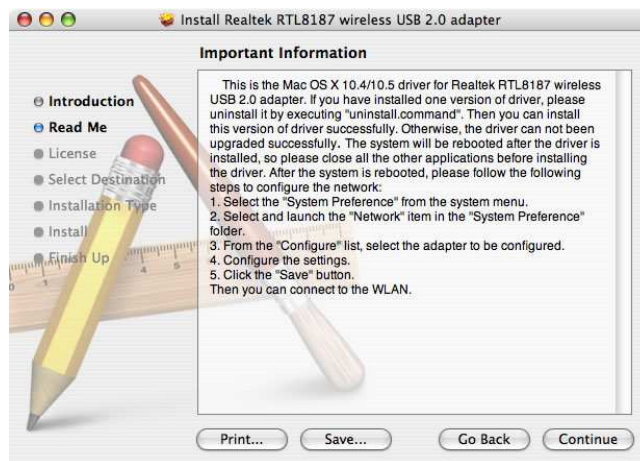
Install Realtek RTL8187 wireless USB 2.0 adapter

Important Information

Introduction
Read Me
License
Select Destination
Installation Type
Install
Finish Up

This is the Mac OS X 10.4/10.5 driver for Realtek RTL8187 wireless USB 2.0 adapter. If you have installed one version of driver, please uninstall it by executing "uninstall.command". Then you can install this version of driver successfully. Otherwise, the driver can not been upgraded successfully. The system will be rebooted after the driver is installed, so please close all the other applications before installing the driver. After the system is rebooted, please follow the following steps to configure the network:
1. Select the "System Preference" from the system menu.
2. Select and launch the "Network" item in the "System Preference" folder.
3. From the "Configure" list, select the adapter to be configured.
4. Configure the settings.
5. Click the "Save" button.
Then you can connect to the WLAN.

Print...
Save...
Go Back
Continue